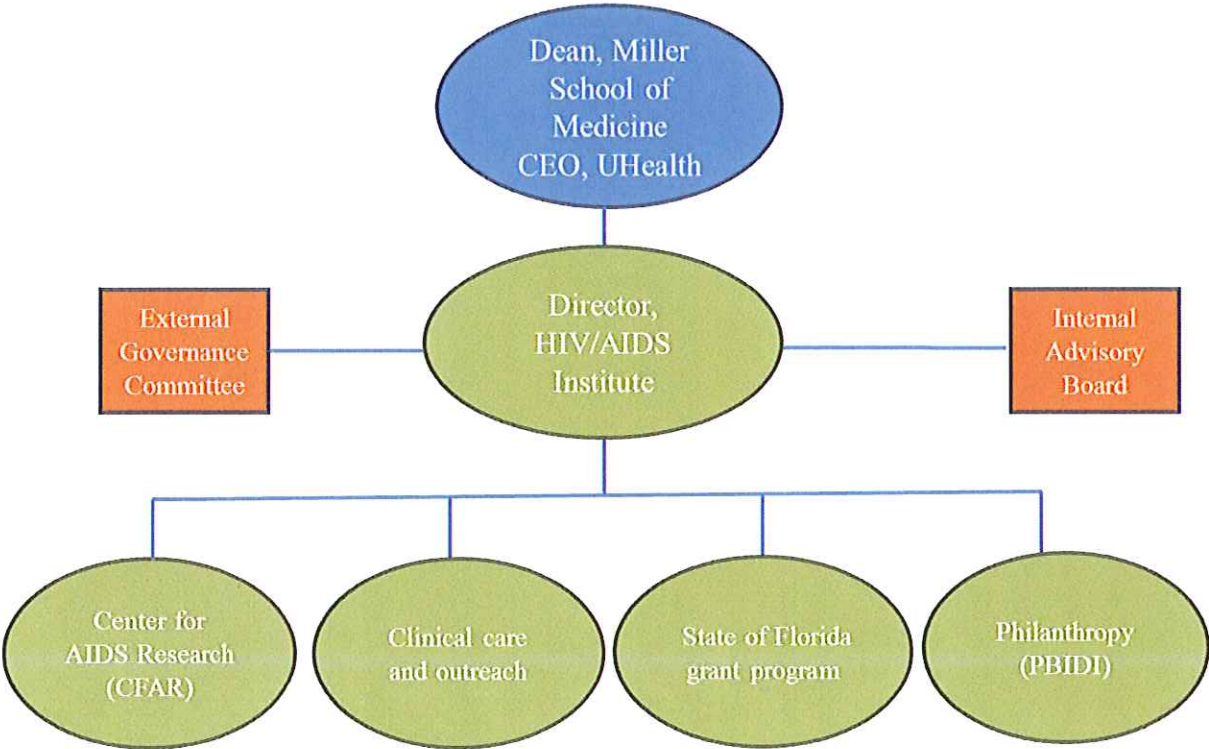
Dean, Miller School of Medicine CEO, UHealth

External Governance Committee

Director, HIV/AIDS Institute

Internal Advisory Board

Center for AIDS Research (CFAR)

Clinical care and outreach

State of Florida grant program

Philanthropy (PBIDI)